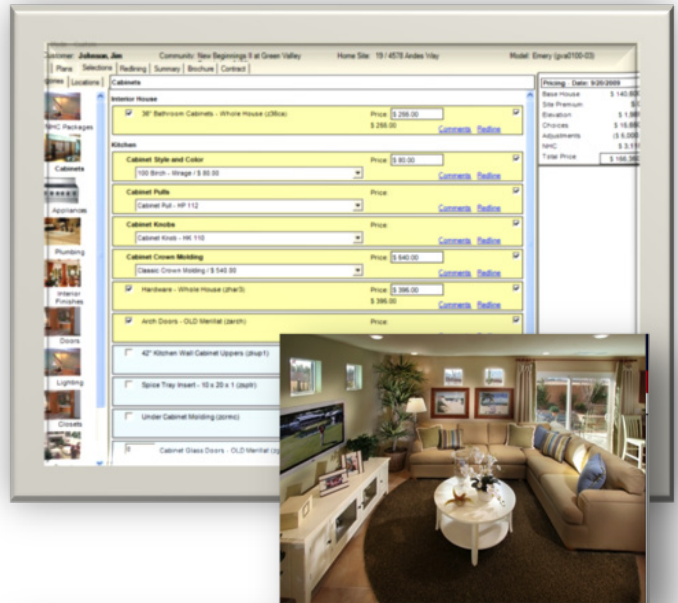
Customer: Johnson, Jim Community: New Beginnings II at Green Valley Home Site: 19 / 4578 Ardes Way Model: Emery (gva0100-03)

Plans Selections Redlining Summary Brochure Contract

Rooms Locations

Cabinets

Interior House

36" Bathroom Cabinets - Whole House (z36ca) Price $ 288.00 $ 288.00 Comments Redline

Kitchen

Cabinet Style and Color Price $ 80.00
100 Birch - Wrage / $ 80.00 Comments Redline

Cabinet Pulls Price:
Cabinet Pull - HP 112 Comments Redline

Cabinet Knobs Price:
Cabinet Knob - HK 110 Comments Redline

Cabinet Crown Molding Price $ 540.00
Classic Crown Molding / $ 540.00 Comments Redline

Hardware - Whole House (zhw3) Price $ 396.00 $ 396.00 Comments Redline

Arch Doors - OLD Merillat (zarch) Price:

42" Kitchen Wall Cabinet Uppers (zkup1)

Spice Tray Insert - 10 x 20 x 1 (zsplt)

Under Cabinet Molding (zcmc)

Cabinet Glass Doors - OLD Merillat (z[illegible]

NHC Packages
Cabinets
Appliances
Plumbing
Interior Finishes
Doors
Lighting
Closets

Pricing Date: 9/20/2009
Base House $ 140,60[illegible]
Site Premium $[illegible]
Elevation $ 1,99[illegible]
Choices $ 16,89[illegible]
Adjustments ($ 6,000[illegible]
NHC $ 3,11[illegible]
Total Price $ 166,36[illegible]